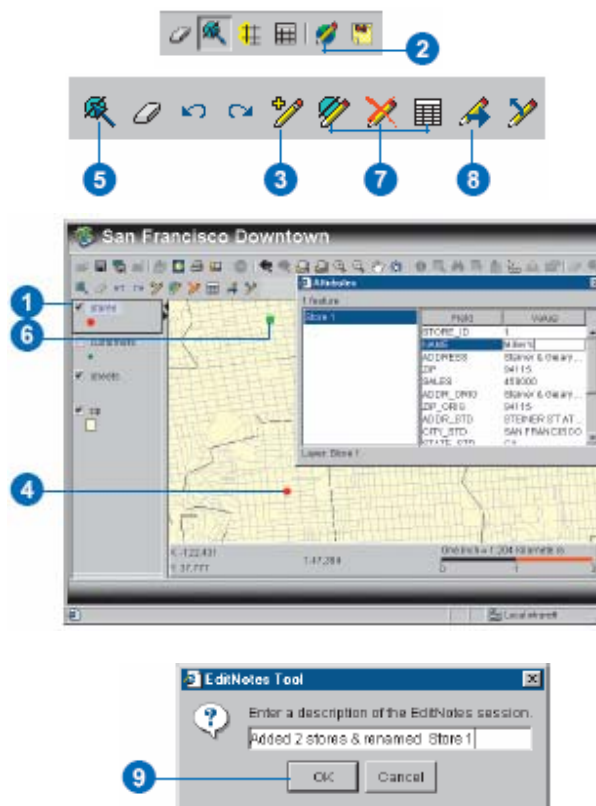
2

5

3

7

8

San Francisco Downtown

1

stores

6

customers

streets

zip

Attributes

1 feature

Store 1

| Field | Value |
|---|---|
| STORE_ID | 1 |
| NAME | Miller's |
| ADDRESS | Steiner & Geary... |
| ZIP | 94115 |
| SALES | 450000 |
| ADDR_ORIG | Steiner & Geary... |
| ZIP_ORIG | 94115 |
| ADDR_STD | STEINER ST AT... |
| CITY_STD | SAN FRANCISCO |
| STATE_STD | CA |

Layer: Store 1

4

X -122.431

Y 37.771

1:47,284

One inch = 1.204 kilometers

0

1

2

Local intranet

EditNotes Tool

Enter a description of the EditNotes session.

Added 2 stores & renamed Store 1

9

OK

Cancel